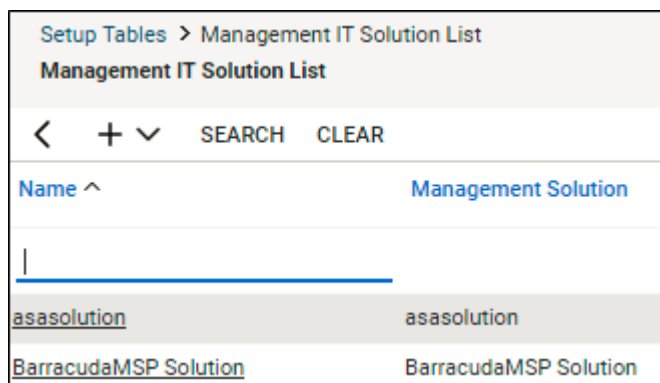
Setup Tables > Management IT Solution List
Management IT Solution List

SEARCH CLEAR

| Name ^ | Management Solution |
|---|---|
| asasolution | asasolution |
| BarracudaMSP Solution | BarracudaMSP Solution |